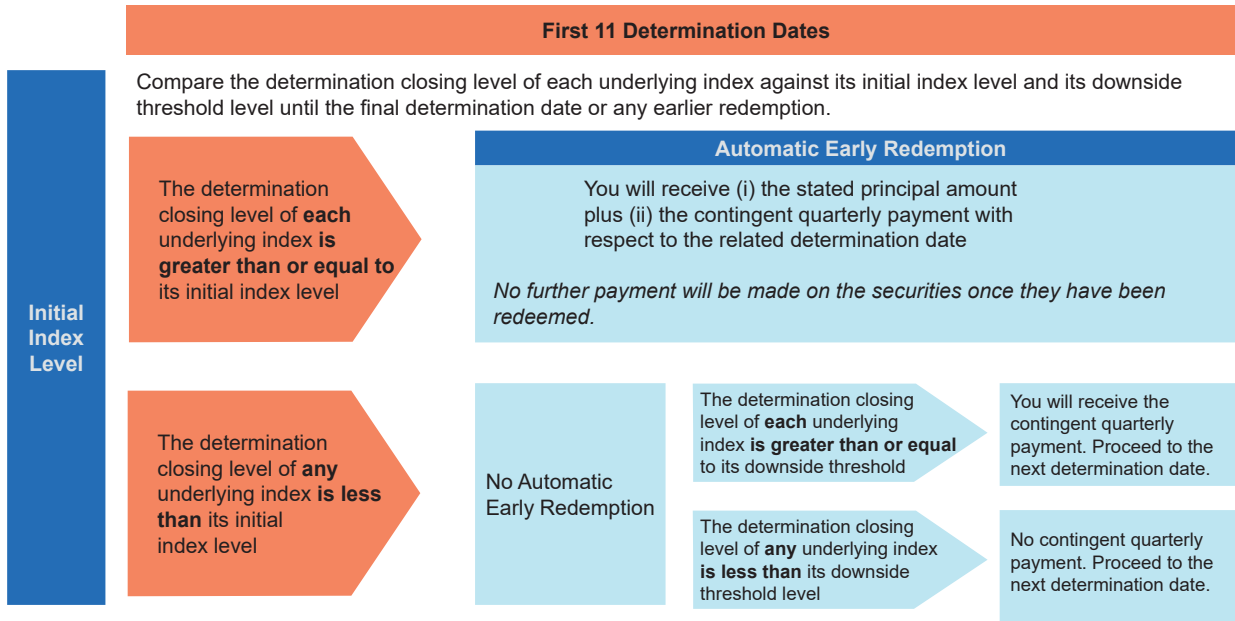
First 11 Determination Dates

Initial Index Level

Compare the determination closing level of each underlying index against its initial index level and its downside threshold level until the final determination date or any earlier redemption.

The determination closing level of **each** underlying index **is greater than or equal to** its initial index level

Automatic Early Redemption

You will receive (i) the stated principal amount plus (ii) the contingent quarterly payment with respect to the related determination date

*No further payment will be made on the securities once they have been redeemed.*

The determination closing level of **any** underlying index **is less than** its initial index level

No Automatic Early Redemption

The determination closing level of **each** underlying index **is greater than or equal** to its downside threshold

You will receive the contingent quarterly payment. Proceed to the next determination date.

The determination closing level of **any** underlying index **is less than** its downside threshold level

No contingent quarterly payment. Proceed to the next determination date.